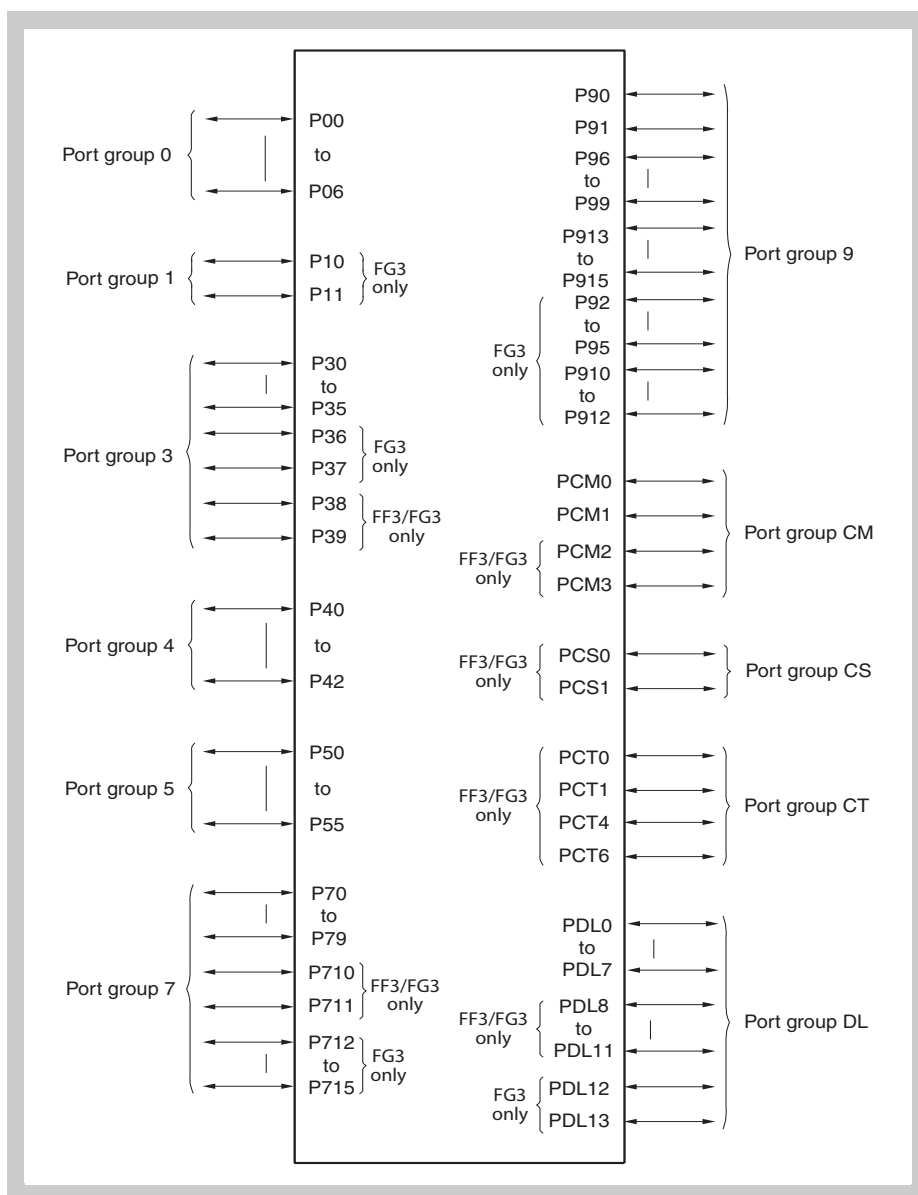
Port group 0
P00
to
P06

Port group 1
P10
P11
FG3 only

Port group 3
P30
to
P35
P36
P37
FG3 only
P38
P39
FF3/FG3 only

Port group 4
P40
to
P42

Port group 5
P50
to
P55

Port group 7
P70
to
P79
P710
P711
FF3/FG3 only
P712
to
P715
FG3 only

P90
P91
P96
to
P99
P913
to
P915
P92
to
P95
P910
to
P912
FG3 only
Port group 9

PCM0
PCM1
PCM2
PCM3
FF3/FG3 only
Port group CM

PCS0
PCS1
FF3/FG3 only
Port group CS

PCT0
PCT1
PCT4
PCT6
FF3/FG3 only
Port group CT

PDL0
to
PDL7
PDL8
to
PDL11
FF3/FG3 only
PDL12
PDL13
FG3 only
Port group DL